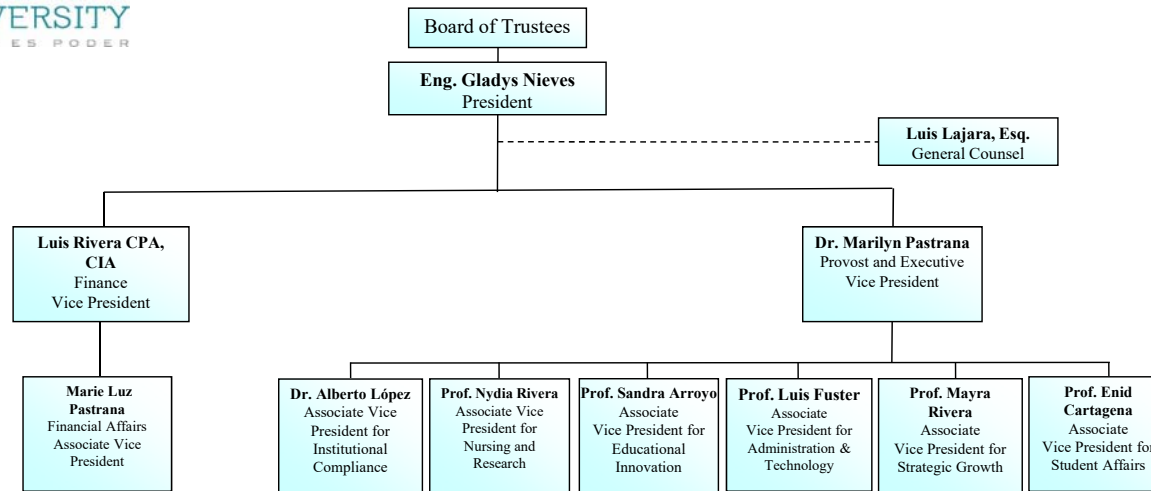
VERSITY
ES PODER

Board of Trustees

Eng. Gladys Nieves
President

Luis Lajara, Esq.
General Counsel

Luis Rivera CPA, CIA
Finance
Vice President

Dr. Marilyn Pastrana
Provost and Executive
Vice President

Marie Luz Pastrana
Financial Affairs
Associate Vice
President

Dr. Alberto López
Associate Vice
President for
Institutional
Compliance

Prof. Nydia Rivera
Associate Vice
President for
Nursing and
Research

Prof. Sandra Arroyo
Associate
Vice President for
Educational
Innovation

Prof. Luis Fuster
Associate
Vice President for
Administration &
Technology

Prof. Mayra Rivera
Associate
Vice President for
Strategic Growth

Prof. Enid Cartagena
Associate
Vice President for
Student Affairs